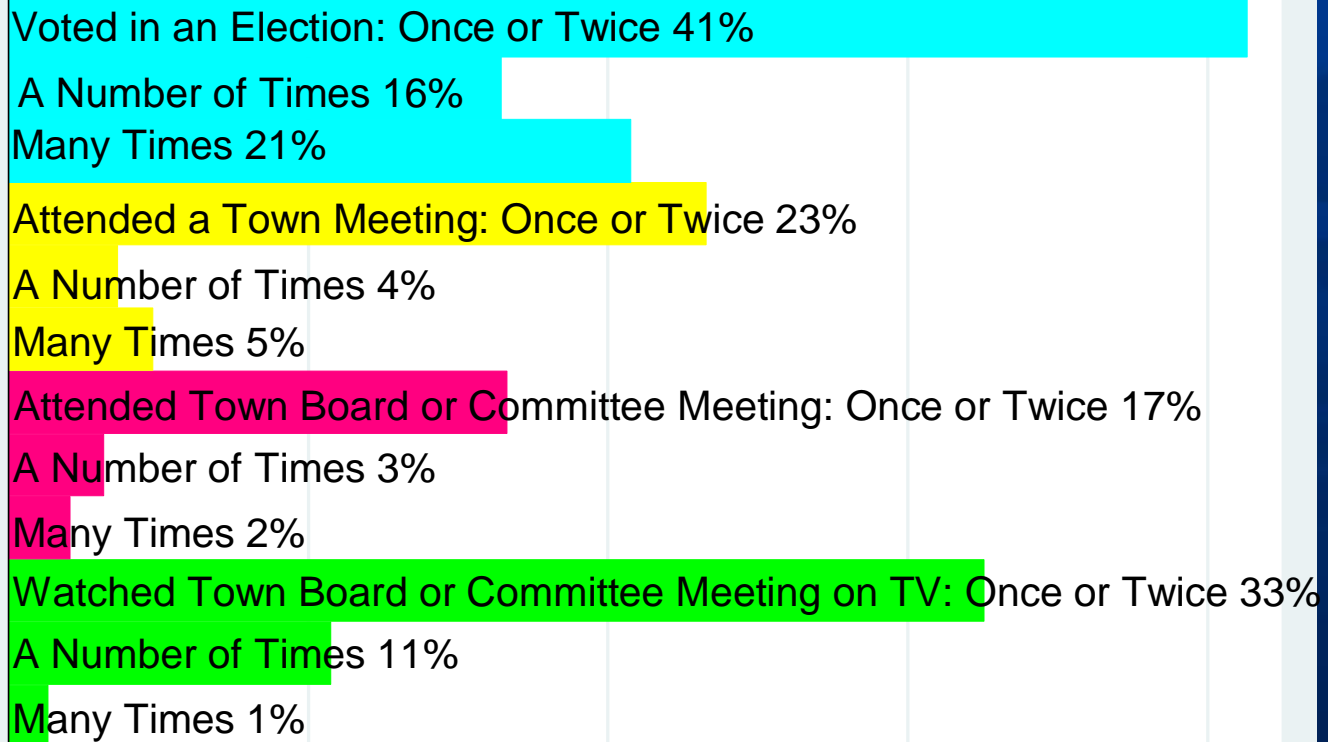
Voted in an Election: Once or Twice 41%

A Number of Times 16%

Many Times 21%

Attended a Town Meeting: Once or Twice 23%

A Number of Times 4%

Many Times 5%

Attended Town Board or Committee Meeting: Once or Twice 17%

A Number of Times 3%

Many Times 2%

Watched Town Board or Committee Meeting on TV: Once or Twice 33%

A Number of Times 11%

Many Times 1%